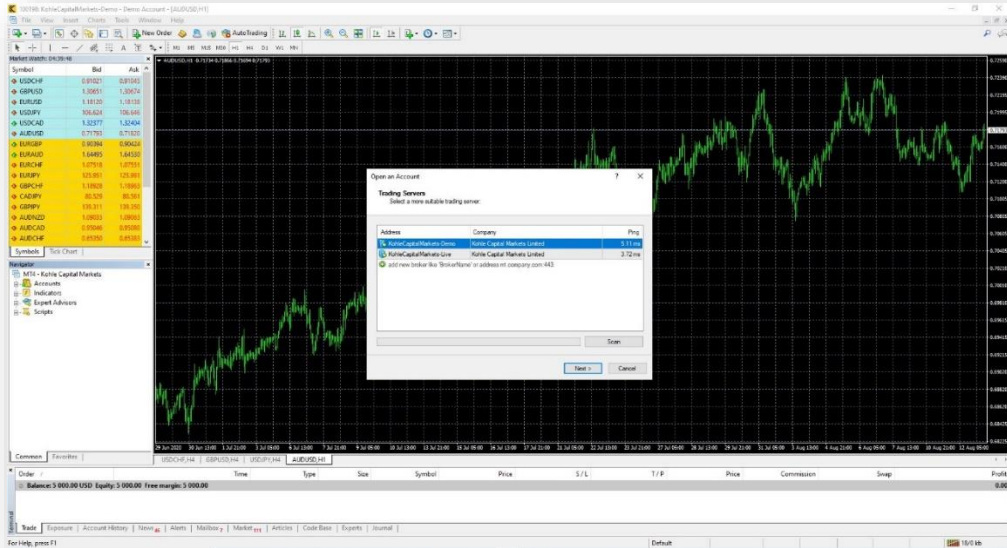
130198: KohleCapitalMarkets-Demo - Demo Account - [AUDUSD,H1]

File View Insert Charts Tools Window Help

New Order AutoTrading

M1 M5 M15 M30 H1 H4 D1 W1 MN

Market Watch: 04:39:48

| Symbol | Bid | Ask |
|---|---|---|
| USDCHF | 0.91021 | 0.91043 |
| GBPUSD | 1.30651 | 1.30674 |
| EURUSD | 1.18120 | 1.18138 |
| USDJPY | 106.624 | 106.646 |
| USDCAD | 1.32377 | 1.32404 |
| AUDUSD | 0.71793 | 0.71820 |
| EURGBP | 0.90394 | 0.90424 |
| EURAUD | 1.64465 | 1.64530 |
| EURCHF | 1.07518 | 1.07551 |
| EURJPY | 125.951 | 125.993 |
| GBPCHF | 1.18928 | 1.18963 |
| CADJPY | 80.529 | 80.561 |
| GBPJPY | 139.311 | 139.356 |
| AUDNZD | 1.09033 | 1.09082 |
| AUDCAD | 0.95046 | 0.95090 |
| AUDCHF | 0.65350 | 0.65383 |

Symbols Tick Chart

Navigator

MT4 - Kohle Capital Markets
Accounts
Indicators
Expert Advisors
Scripts

Common Favorites

AUDUSD,H1 0.71734 0.71866 0.71694 0.71793

Open an Account ? ×

Trading Servers
Select a more suitable trading server

| Address | Company | Ping |
|---|---|---|
| KohleCapitalMarkets-Demo | Kohle Capital Markets Limited | 5.11 ms |
| KohleCapitalMarkets-Live | Kohle Capital Markets Limited | 3.72 ms |
| add new broker like 'BrokerName' or address mt.company.com:443 | | |

Scan

Next > Cancel

29 Jun 2020 30 Jun 13:00 1 Jul 05:00 1 Jul 21:00 2 Jul 13:00 3 Jul 05:00 3 Jul 21:00 6 Jul 13:00 7 Jul 05:00 7 Jul 21:00 8 Jul 13:00 9 Jul 05:00 9 Jul 21:00 10 Jul 13:00 13 Jul 05:00 13 Jul 21:00 14 Jul 13:00 15 Jul 05:00 15 Jul 21:00 16 Jul 13:00 17 Jul 05:00 17 Jul 21:00 20 Jul 13:00 21 Jul 05:00 21 Jul 21:00 22 Jul 13:00 23 Jul 05:00 23 Jul 21:00 24 Jul 13:00 27 Jul 05:00 27 Jul 21:00 28 Jul 13:00 29 Jul 05:00 29 Jul 21:00 30 Jul 13:00 31 Jul 05:00 31 Jul 21:00 3 Aug 13:00 4 Aug 05:00 4 Aug 21:00 5 Aug 13:00 6 Aug 05:00 6 Aug 21:00 7 Aug 13:00 10 Aug 05:00 10 Aug 21:00 11 Aug 13:00 12 Aug 05:00

0.72590 0.72390 0.72190 0.71990 0.71793 0.71590 0.71390 0.71200 0.71000 0.70800 0.70600 0.70400 0.70210 0.70010 0.69810 0.69610 0.69420 0.69220 0.69020 0.68820 0.68630 0.68430

USDCHF,H4 GBPUSD,H4 USDJPY,H4 AUDUSD,H1

| Order | Time | Type | Size | Symbol | Price | S / L | T / P | Price | Commission | Swap | Profit |
|---|---|---|---|---|---|---|---|---|---|---|---|
| Balance: 5 000.00 USD Equity: 5 000.00 Free margin: 5 000.00 | | | | | | | | | | | 0.00 |

Terminal

Trade Exposure Account History News 40 Alerts Mailbox 7 Market 111 Articles Code Base Experts Journal

For Help, press F1 Default 18/0 kb